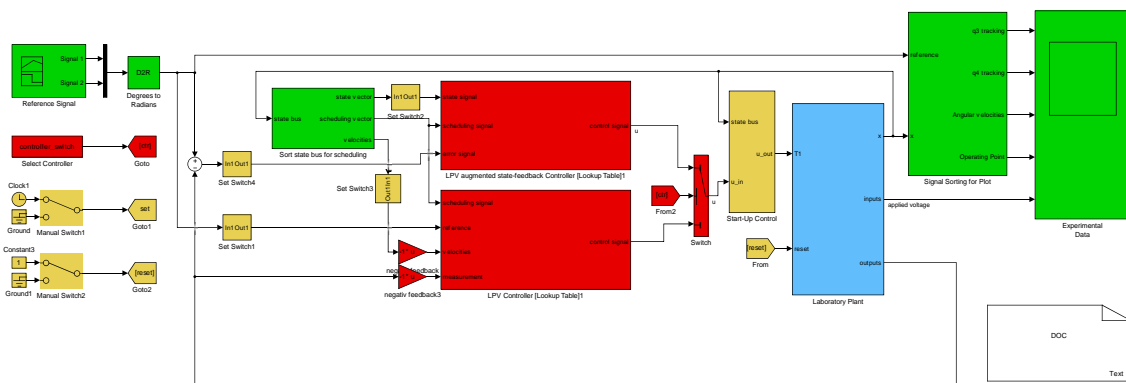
Signal 1
Signal 2
Reference Signal
D2R
Degrees to Radians
state bus
state vector
scheduling vector
velocities
Sort state bus for scheduling
In1 Out1
Set Switch2
state signal
scheduling signal
error signal
control signal
LPV augmented state-feedback Controller [Lookup Table]1
u
state bus
u_out
u_in
Start-Up Control
T1
reset
Laboratory Plant
x
inputs
outputs
applied voltage
reference
x
q3 tracking
q4 tracking
Angular velocities
Operating Point
Signal Sorting for Plot
Experimental Data
controller_switch
Select Controller
[ctrl]
Goto
Clock1
Ground
Manual Switch1
set
Goto1
Constant3
1
Ground1
Manual Switch2
[reset]
Goto2
In1 Out1
Set Switch4
Set Switch3
Out1 In1
In1 Out1
Set Switch1
scheduling signal
reference
velocities
measurement
control signal
LPV Controller [Lookup Table]1
negativ feedback
negativ feedback3
[ctrl]
From2
Switch
[reset]
From
DOC
Text